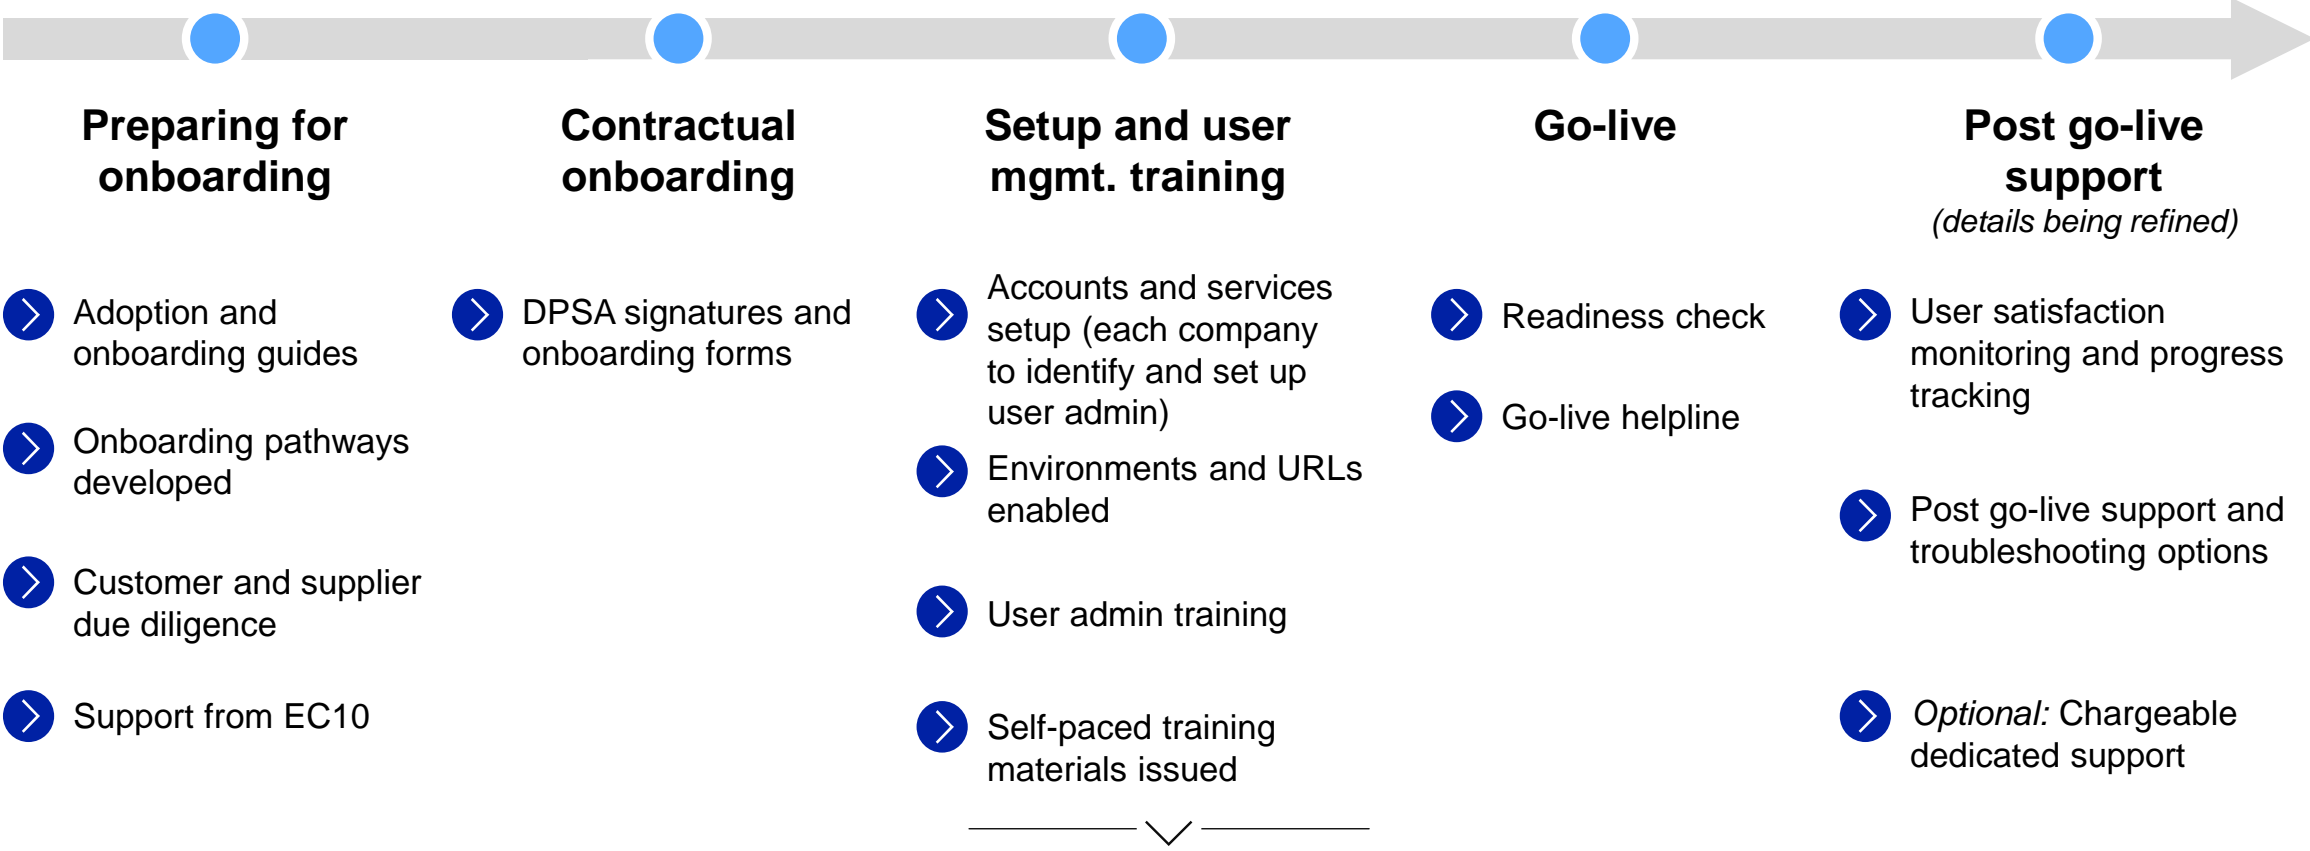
Preparing for onboarding

Adoption and onboarding guides

Onboarding pathways developed

Customer and supplier due diligence

Support from EC10

Contractual onboarding

DPSA signatures and onboarding forms

Setup and user mgmt. training

Accounts and services setup (each company to identify and set up user admin)

Environments and URLs enabled

User admin training

Self-paced training materials issued

Go-live

Readiness check

Go-live helpline

Post go-live support

(details being refined)

User satisfaction monitoring and progress tracking

Post go-live support and troubleshooting options

Optional: Chargeable dedicated support